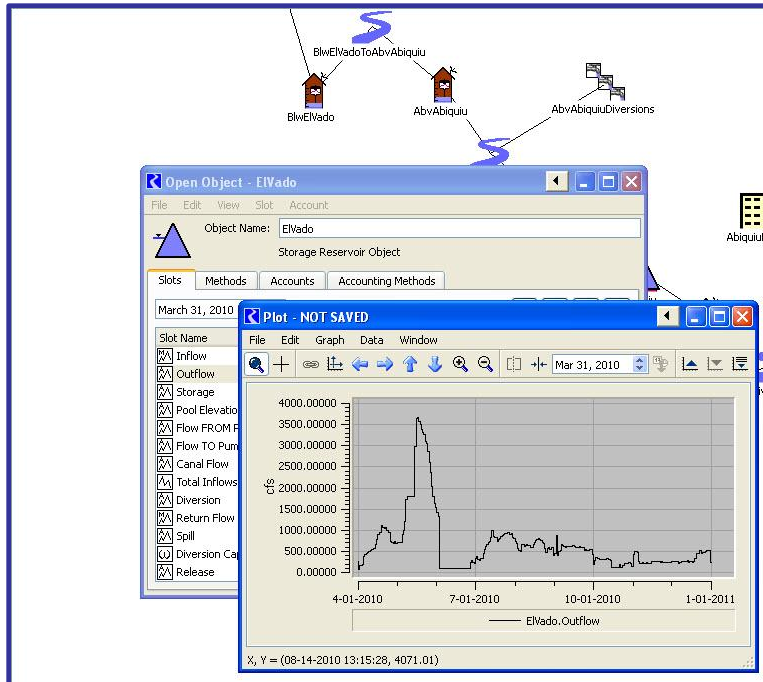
BlwElVadoToAbvAbiquiu

BlwElVado

AbvAbiquiu

AbvAbiquiuDiversions

Abiquiu

Open Object - ElVado

File Edit View Slot Account

Object Name: ElVado

Storage Reservoir Object

Slots | Methods | Accounts | Accounting Methods

March 31, 2010

Slot Name
Inflow
Outflow
Storage
Pool Elevatio
Flow FROM P
Flow TO Pum
Canal Flow
Total Inflows
Diversion
Return Flow
Spill
Diversion Cap
Release

Plot - NOT SAVED

File Edit Graph Data Window

Mar 31, 2010

4000.00000
3500.00000
3000.00000
2500.00000
2000.00000
1500.00000
1000.00000
500.00000
0.00000

cfs

4-01-2010 7-01-2010 10-01-2010 1-01-2011

ElVado.Outflow

X, Y = (08-14-2010 13:15:28, 4071.01)